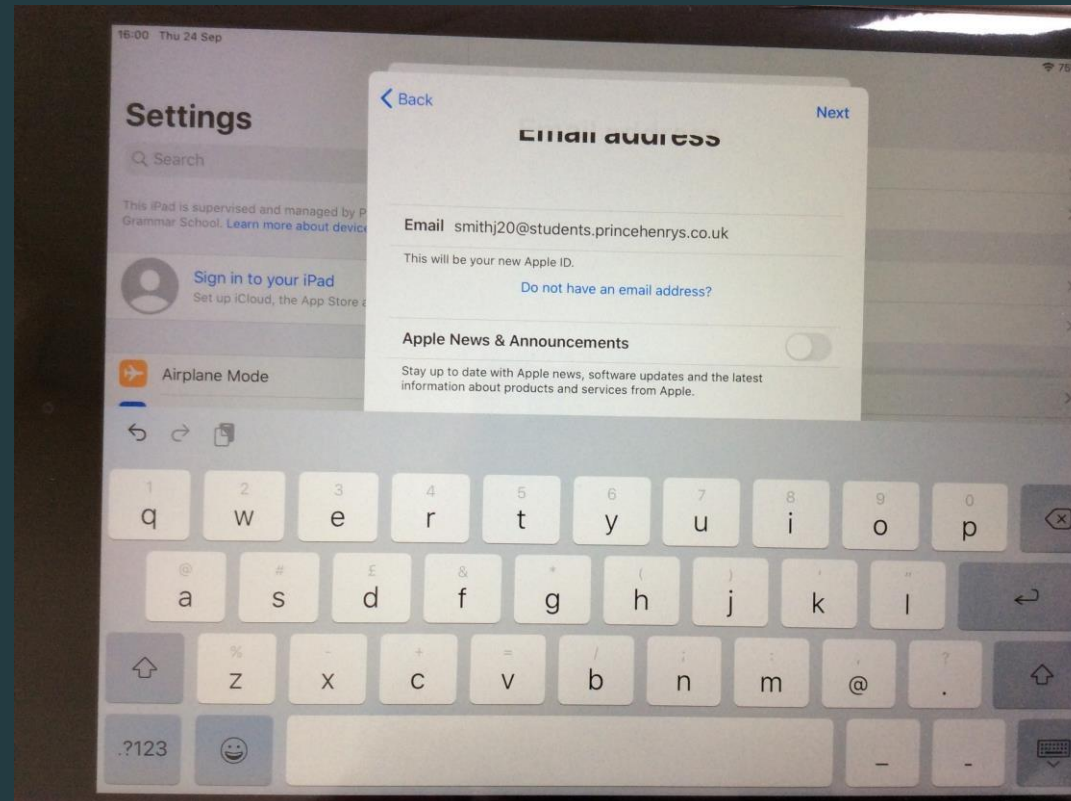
16:00 Thu 24 Sep

Settings

Search

This iPad is supervised and managed by P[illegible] Grammar School. Learn more about devic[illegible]

Sign in to your iPad
Set up iCloud, the App Store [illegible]

Airplane Mode

< Back

Next

Email address

Email smithj20@students.princehenrys.co.uk

This will be your new Apple ID.

Do not have an email address?

Apple News & Announcements

Stay up to date with Apple news, software updates and the latest information about products and services from Apple.

1 q 2 w 3 e 4 r 5 t 6 y 7 u 8 i 9 o 0 p

@ a # s £ d & f * g ( h ) j ' k " l

% z - x + c = v / b ; n : m , @ ? .

.?123

_ -